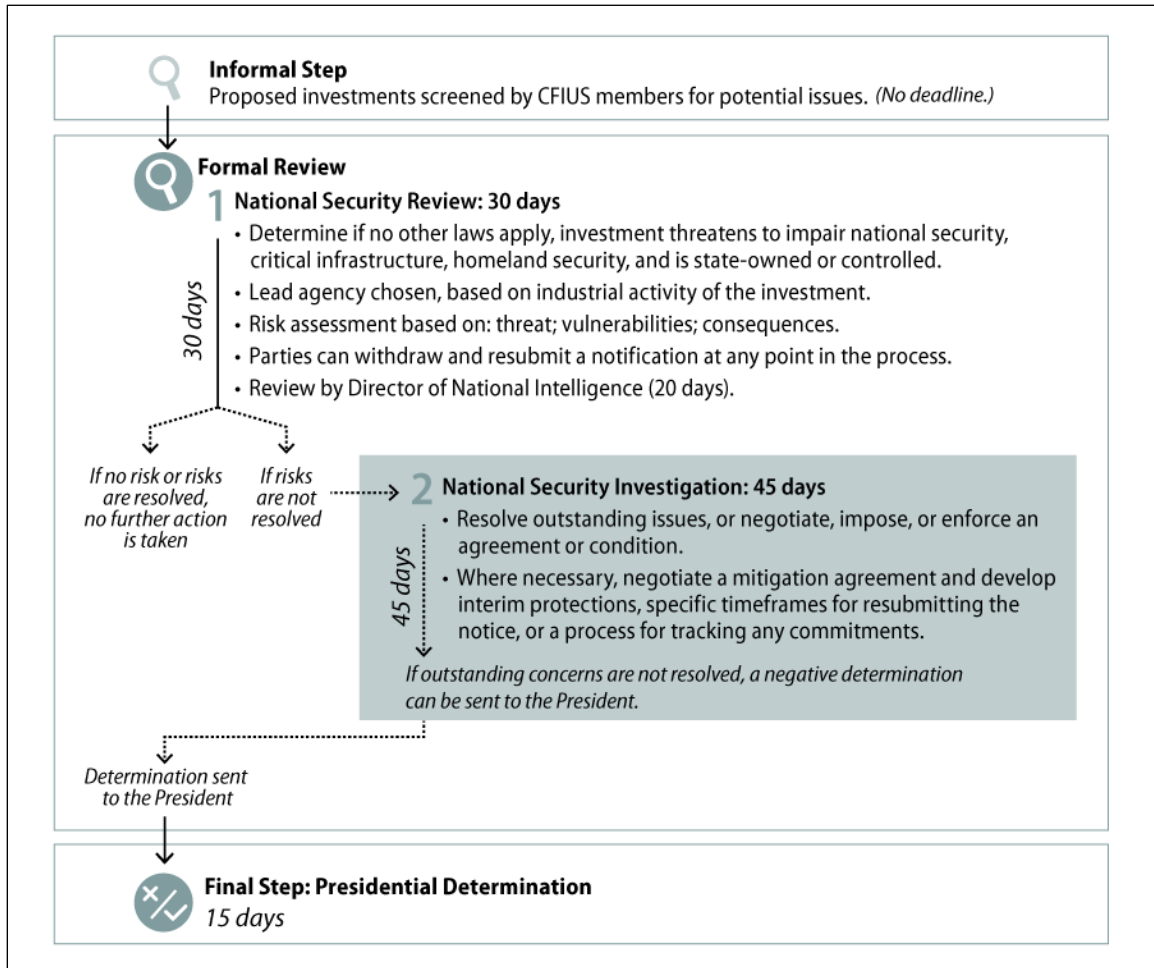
Informal Step
Proposed investments screened by CFIUS members for potential issues. (No deadline.)

Formal Review

1 National Security Review: 30 days
• Determine if no other laws apply, investment threatens to impair national security, critical infrastructure, homeland security, and is state-owned or controlled.
• Lead agency chosen, based on industrial activity of the investment.
• Risk assessment based on: threat; vulnerabilities; consequences.
• Parties can withdraw and resubmit a notification at any point in the process.
• Review by Director of National Intelligence (20 days).

30 days

If no risk or risks are resolved, no further action is taken

If risks are not resolved

2 National Security Investigation: 45 days
• Resolve outstanding issues, or negotiate, impose, or enforce an agreement or condition.
• Where necessary, negotiate a mitigation agreement and develop interim protections, specific timeframes for resubmitting the notice, or a process for tracking any commitments.

45 days

If outstanding concerns are not resolved, a negative determination can be sent to the President.

Determination sent to the President

Final Step: Presidential Determination
15 days